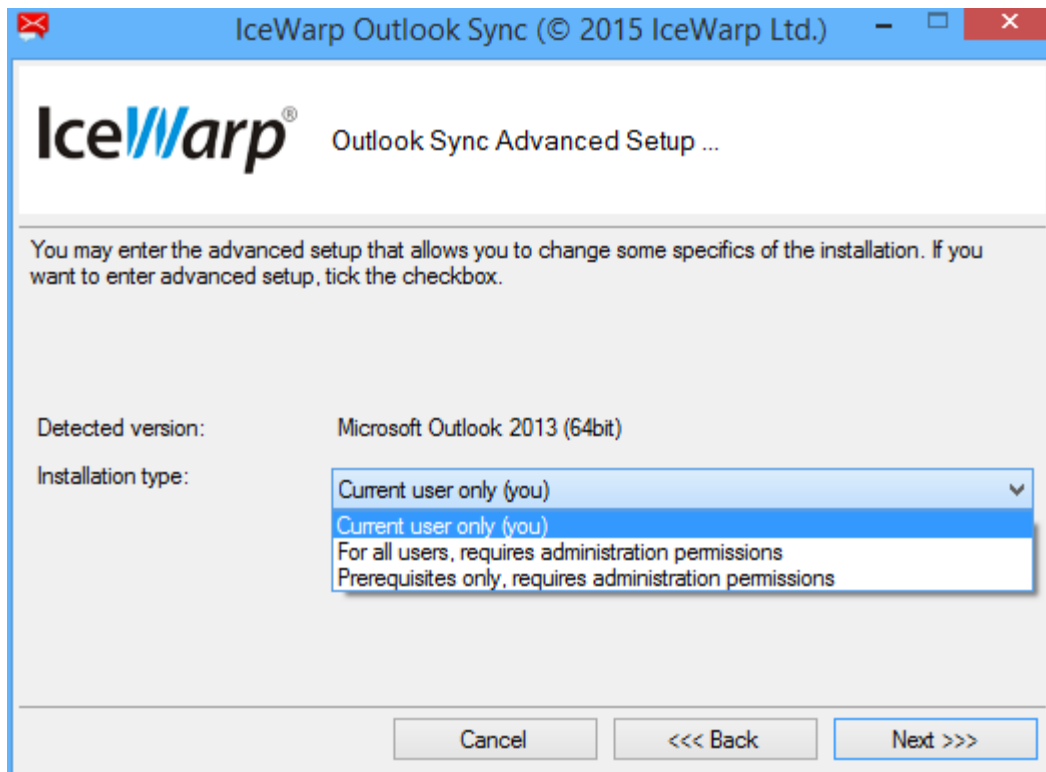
IceWarp Outlook Sync (© 2015 IceWarp Ltd.)

IceWarp®

Outlook Sync Advanced Setup ...

You may enter the advanced setup that allows you to change some specifics of the installation. If you want to enter advanced setup, tick the checkbox.

Detected version:

Microsoft Outlook 2013 (64bit)

Installation type:

Current user only (you)

Current user only (you)
For all users, requires administration permissions
Prerequisites only, requires administration permissions

Cancel

<<< Back

Next >>>